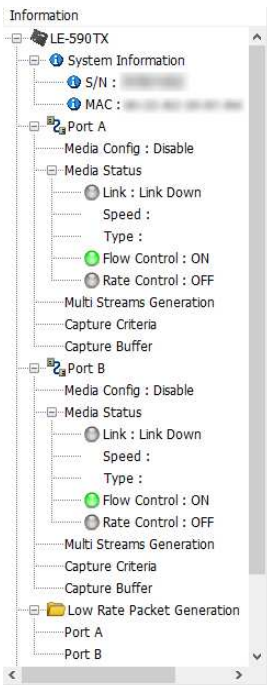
Information
LE-590TX
System Information
S/N : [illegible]
MAC : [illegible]
Port A
Media Config : Disable
Media Status
Link : Link Down
Speed :
Type :
Flow Control : ON
Rate Control : OFF
Multi Streams Generation
Capture Criteria
Capture Buffer
Port B
Media Config : Disable
Media Status
Link : Link Down
Speed :
Type :
Flow Control : ON
Rate Control : OFF
Multi Streams Generation
Capture Criteria
Capture Buffer
Low Rate Packet Generation
Port A
Port B